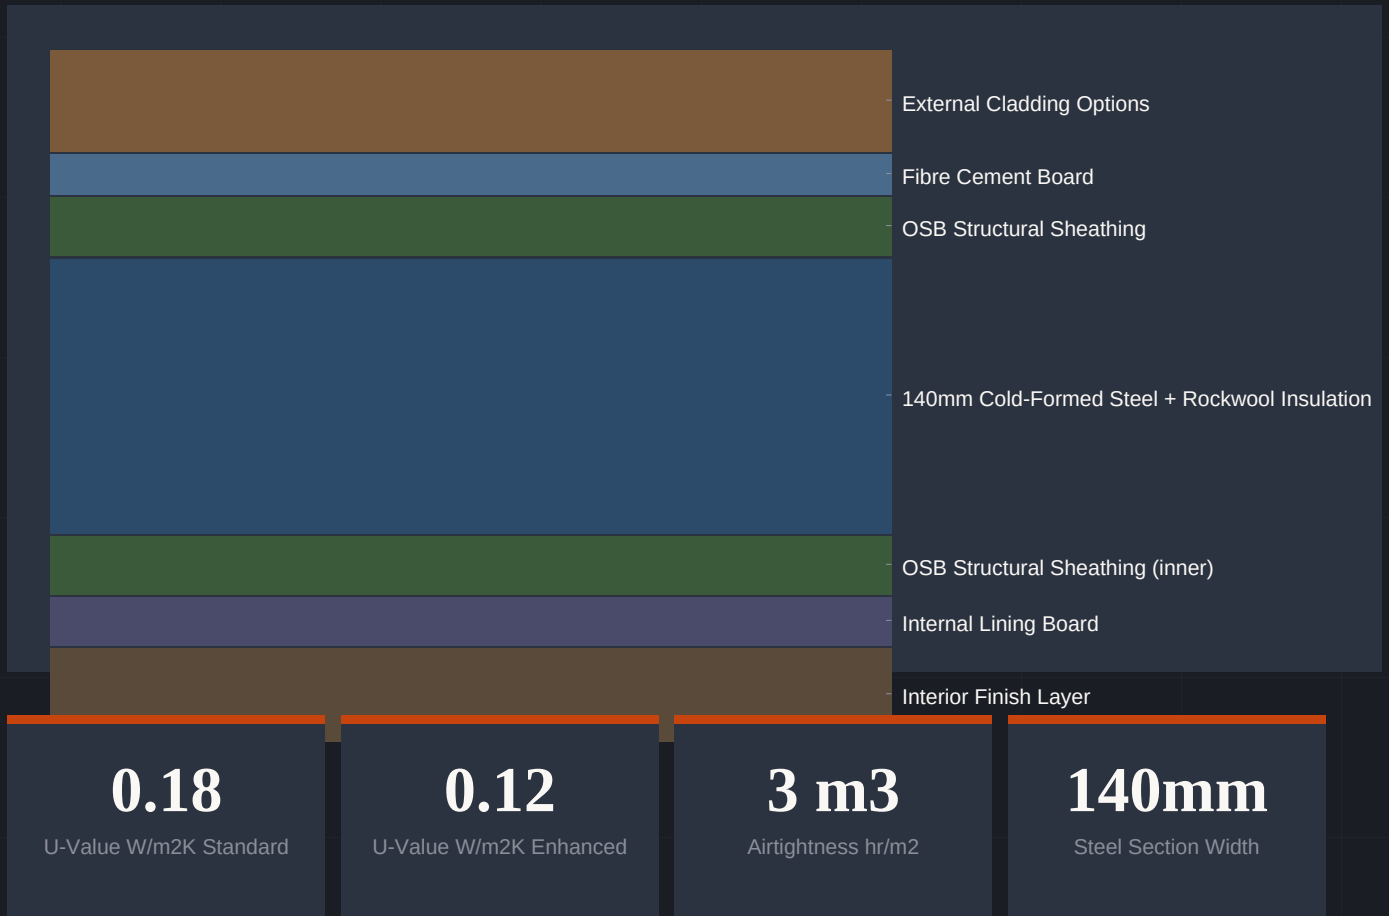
External Cladding Options
Fibre Cement Board
OSB Structural Sheathing
140mm Cold-Formed Steel + Rockwool Insulation
OSB Structural Sheathing (inner)
Internal Lining Board
Interior Finish Layer

0.18
U-Value W/m2K Standard

0.12
U-Value W/m2K Enhanced

3 m3
Airtightness hr/m2

140mm
Steel Section Width